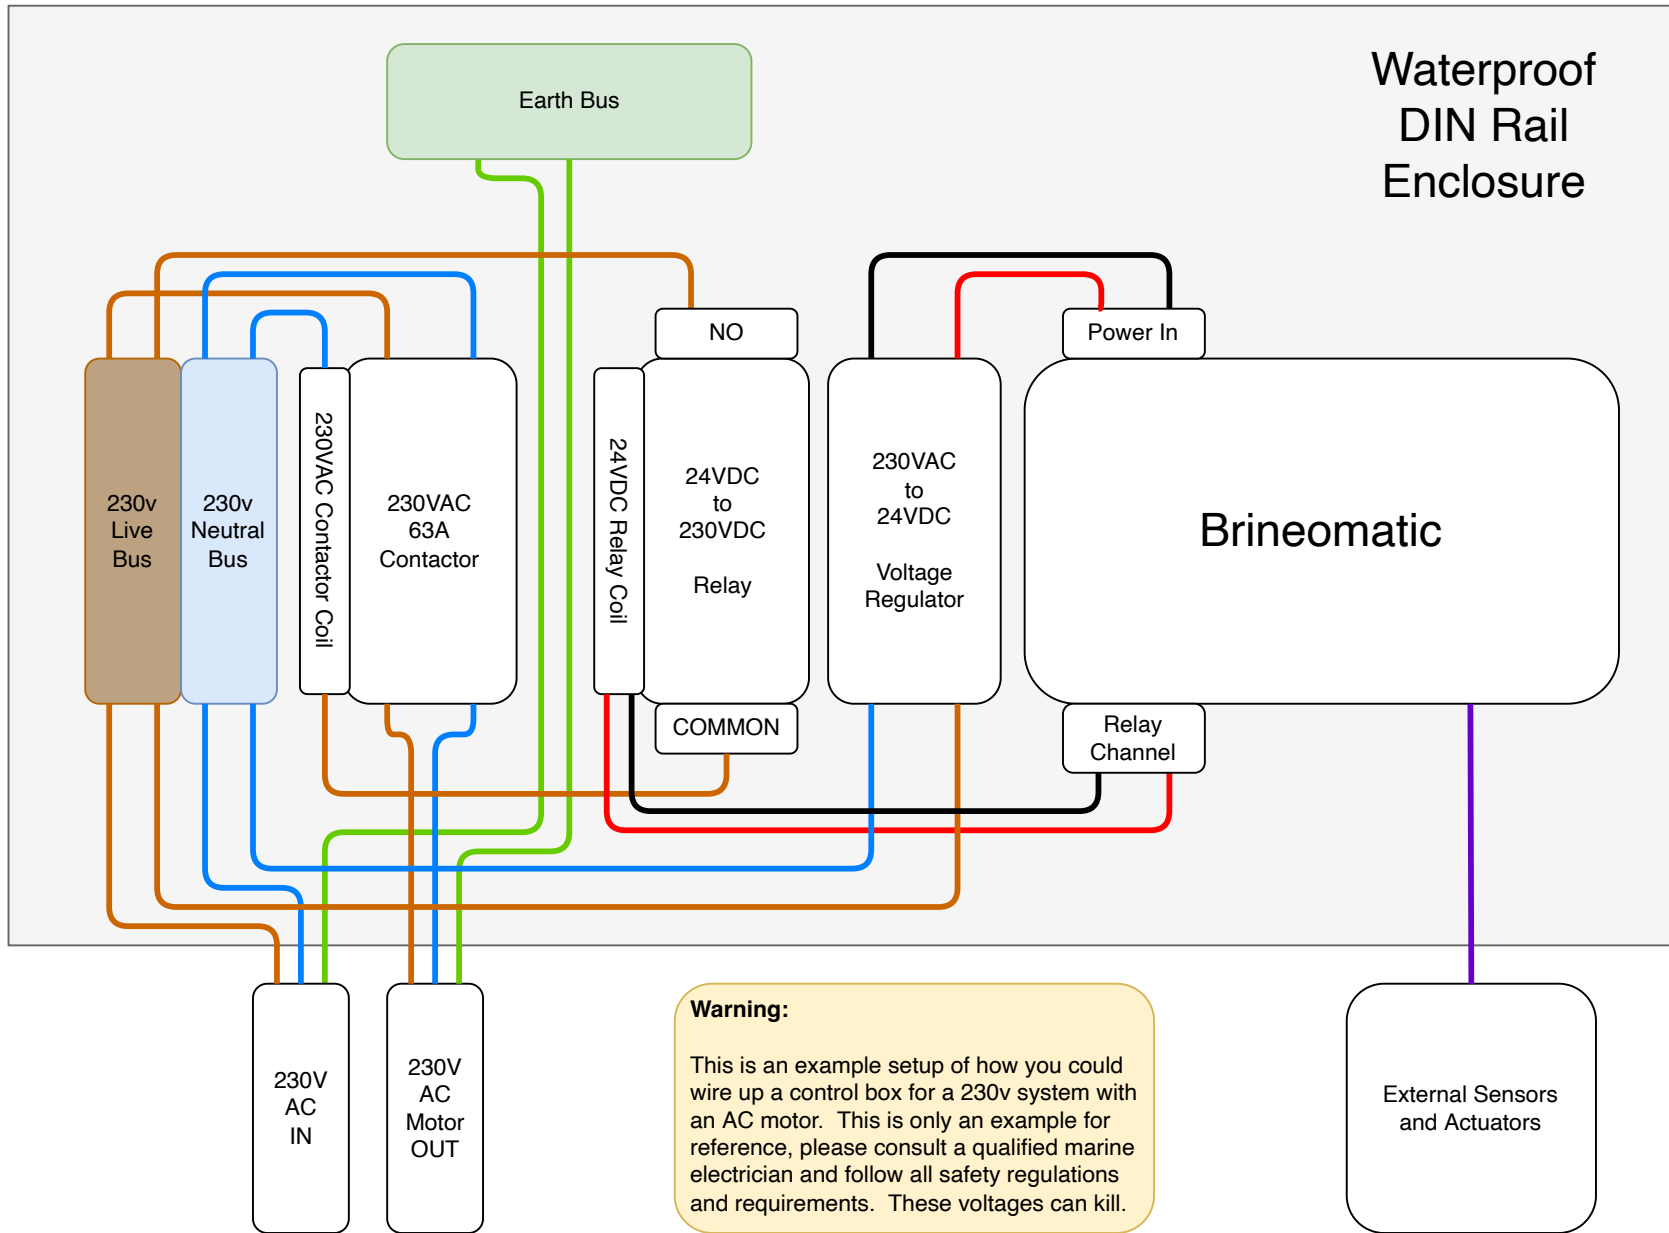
Earth Bus

Waterproof DIN Rail Enclosure

NO

Power In

230v Live Bus

230v Neutral Bus

230VAC Contactor Coil

230VAC 63A Contactor

24VDC Relay Coil

24VDC to 230VDC

Relay

230VAC to 24VDC

Voltage Regulator

Brineomatic

COMMON

Relay Channel

230V AC IN

230V AC Motor OUT

**Warning:**

This is an example setup of how you could wire up a control box for a 230v system with an AC motor. This is only an example for reference, please consult a qualified marine electrician and follow all safety regulations and requirements. These voltages can kill.

External Sensors and Actuators